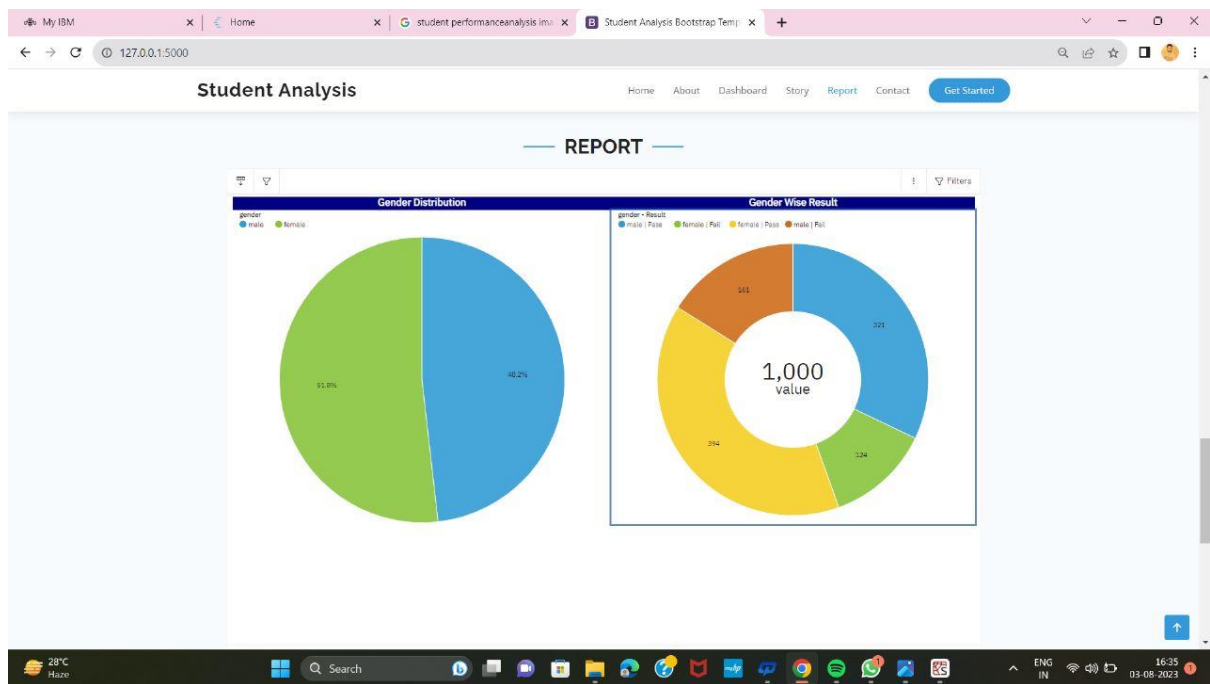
My IBM | Home | student performanceanalysis ima | Student Analysis Bootstrap Temp | +

127.0.0.1:5000

Student Analysis

Home About Dashboard Story Report Contact Get Started

— REPORT —

Filters

Gender Distribution

gender
male female

51.8%

48.2%

Gender Wise Result

gender - Result
male | Pass female | Fail female | Pass male | Fail

161

321

1,000
value

394

124

28°C
Haze

Search

ENG
IN

16:35
03-08-2023